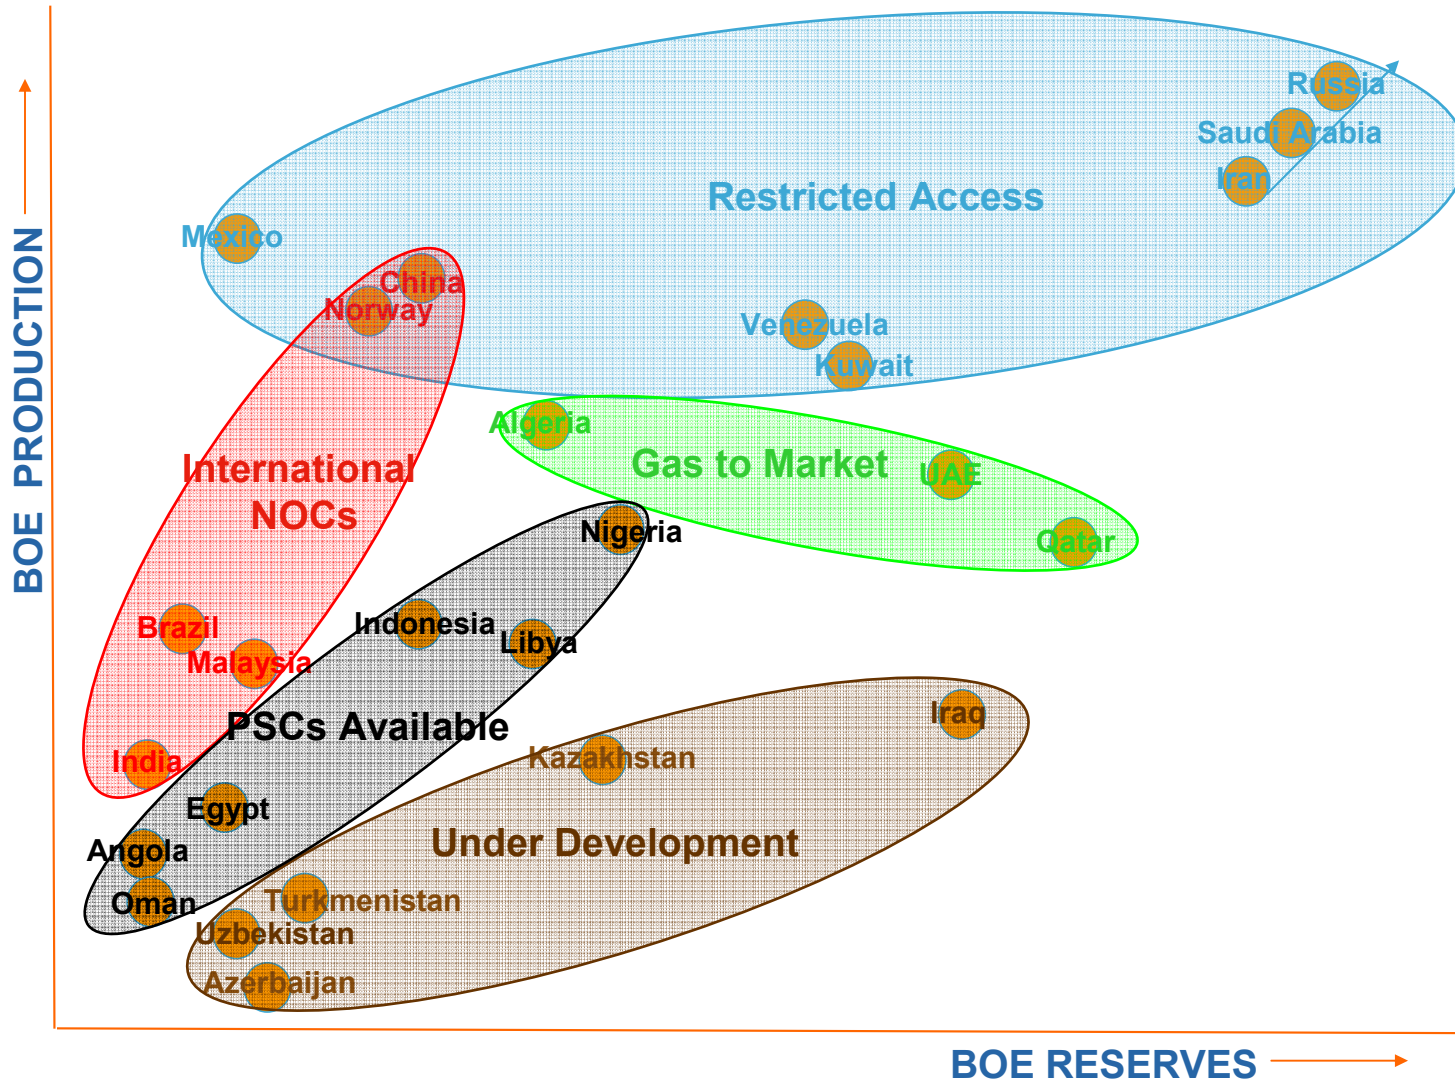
BOE PRODUCTION

Russia
Saudi Arabia
Iran
Restricted Access
Mexico
China
Norway
Venezuela
Kuwait
Algeria
Gas to Market
UAE
Qatar
International NOCs
Nigeria
Indonesia
Libya
Brazil
Malaysia
PSCs Available
Iraq
Kazakhstan
India
Egypt
Under Development
Angola
Oman
Turkmenistan
Uzbekistan
Azerbaijan

BOE RESERVES